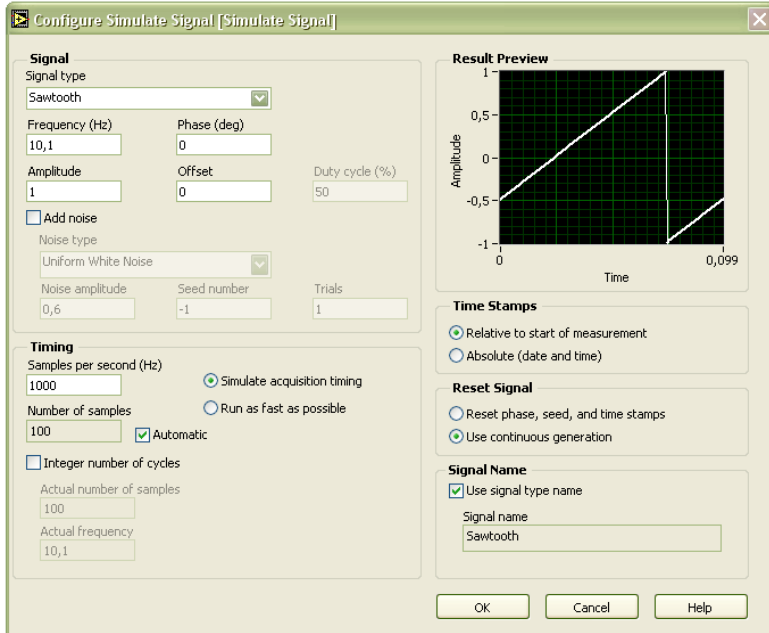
Configure Simulate Signal [Simulate Signal]

Signal
Signal type
Sawtooth
Frequency (Hz)
10,1
Phase (deg)
0
Amplitude
1
Offset
0
Duty cycle (%)
50
Add noise
Noise type
Uniform White Noise
Noise amplitude
0,6
Seed number
-1
Trials
1

Timing
Samples per second (Hz)
1000
Simulate acquisition timing
Run as fast as possible
Number of samples
100
Automatic
Integer number of cycles
Actual number of samples
100
Actual frequency
10,1

Result Preview
1
0,5
0
-0,5
-1
Amplitude
0
0,099
Time

Time Stamps
Relative to start of measurement
Absolute (date and time)

Reset Signal
Reset phase, seed, and time stamps
Use continuous generation

Signal Name
Use signal type name
Signal name
Sawtooth

OK
Cancel
Help